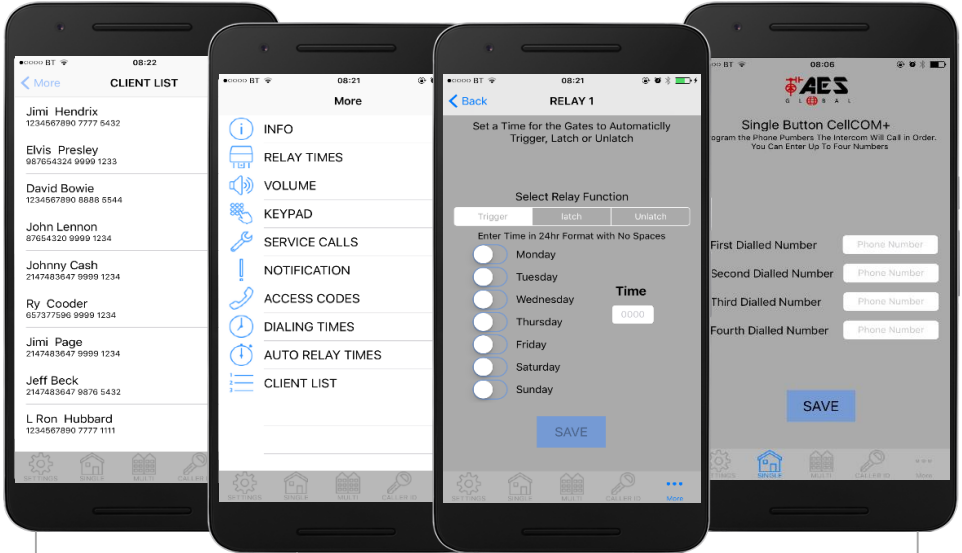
●●●○○ BT 08:22
< More CLIENT LIST
Jimi Hendrix
1234567890 7777 5432
Elvis Presley
987654324 9999 1233
David Bowie
1234567890 8888 5544
John Lennon
87654320 9999 1234
Johnny Cash
2147483647 9999 1234
Ry Cooder
657377596 9999 1234
Jimi Page
2147483647 9999 1234
Jeff Beck
2147483647 9876 5432
L Ron Hubbard
1234567890 7777 1111
SETTINGS SINGLE MULTI CALLER

●●●○○ BT 08:21
More
INFO
RELAY TIMES
VOLUME
KEYPAD
SERVICE CALLS
NOTIFICATION
ACCESS CODES
DIALING TIMES
AUTO RELAY TIMES
CLIENT LIST
SETTINGS SINGLE MULTI CALLER ID

●●●○○ BT 08:21
< Back RELAY 1
Set a Time for the Gates to Automaticly Trigger, Latch or Unlatch
Select Relay Function
Trigger latch Unlatch
Enter Time in 24hr Format with No Spaces
Monday
Tuesday
Wednesday
Thursday
Friday
Saturday
Sunday
Time
0000
SAVE
SETTINGS SINGLE MULTI CALLER ID More

BT 08:06
AES GLOBAL
Single Button CellCOM+
ogram the Phone Pumbers The Intercom Will Call in Order. You Can Enter Up To Four Numbers
First Dialled Number Phone Number
Second Dialled Number Phone Number
Third Dialled Number Phone Number
Fourth Dialled Number Phone Number
SAVE
SETTINGS SINGLE MULTI CALLER ID More